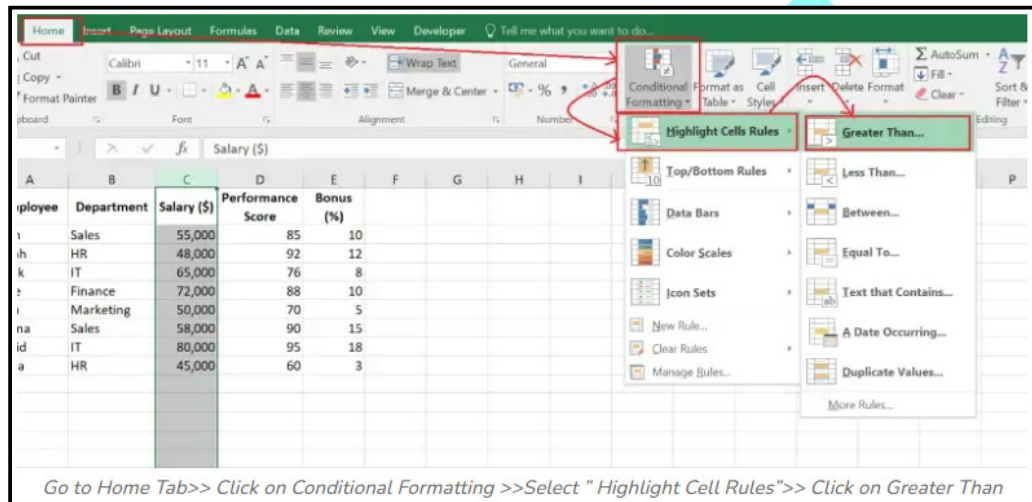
Home Insert Page Layout Formulas Data Review View Developer Tell me what you want to do...

Cut
Copy
Format Painter
pboard
Calibri 11 A A
B I U
Font
Wrap Text
Merge & Center
Alignment
General
% ,
Number
Conditional Formatting
Format as Table
Cell Styles
Insert Delete Format
AutoSum
Fill
Clear
Sort & Filter
Editing

fx Salary ($)

| A | B | C | D | E | F | G | H | I |
|---|---|---|---|---|---|---|---|---|
| ployee | Department | Salary ($) | Performance Score | Bonus (%) | | | | |
| 1 | Sales | 55,000 | 85 | 10 | | | | |
| h | HR | 48,000 | 92 | 12 | | | | |
| k | IT | 65,000 | 76 | 8 | | | | |
| e | Finance | 72,000 | 88 | 10 | | | | |
| | Marketing | 50,000 | 70 | 5 | | | | |
| na | Sales | 58,000 | 90 | 15 | | | | |
| id | IT | 80,000 | 95 | 18 | | | | |
| a | HR | 45,000 | 60 | 3 | | | | |

Highlight Cells Rules
Top/Bottom Rules
Data Bars
Color Scales
Icon Sets
New Rule...
Clear Rules
Manage Rules...

Greater Than...
Less Than...
Between...
Equal To...
Text that Contains...
A Date Occurring...
Duplicate Values...
More Rules...

P

Go to Home Tab>> Click on Conditional Formatting >>Select " Highlight Cell Rules">> Click on Greater Than